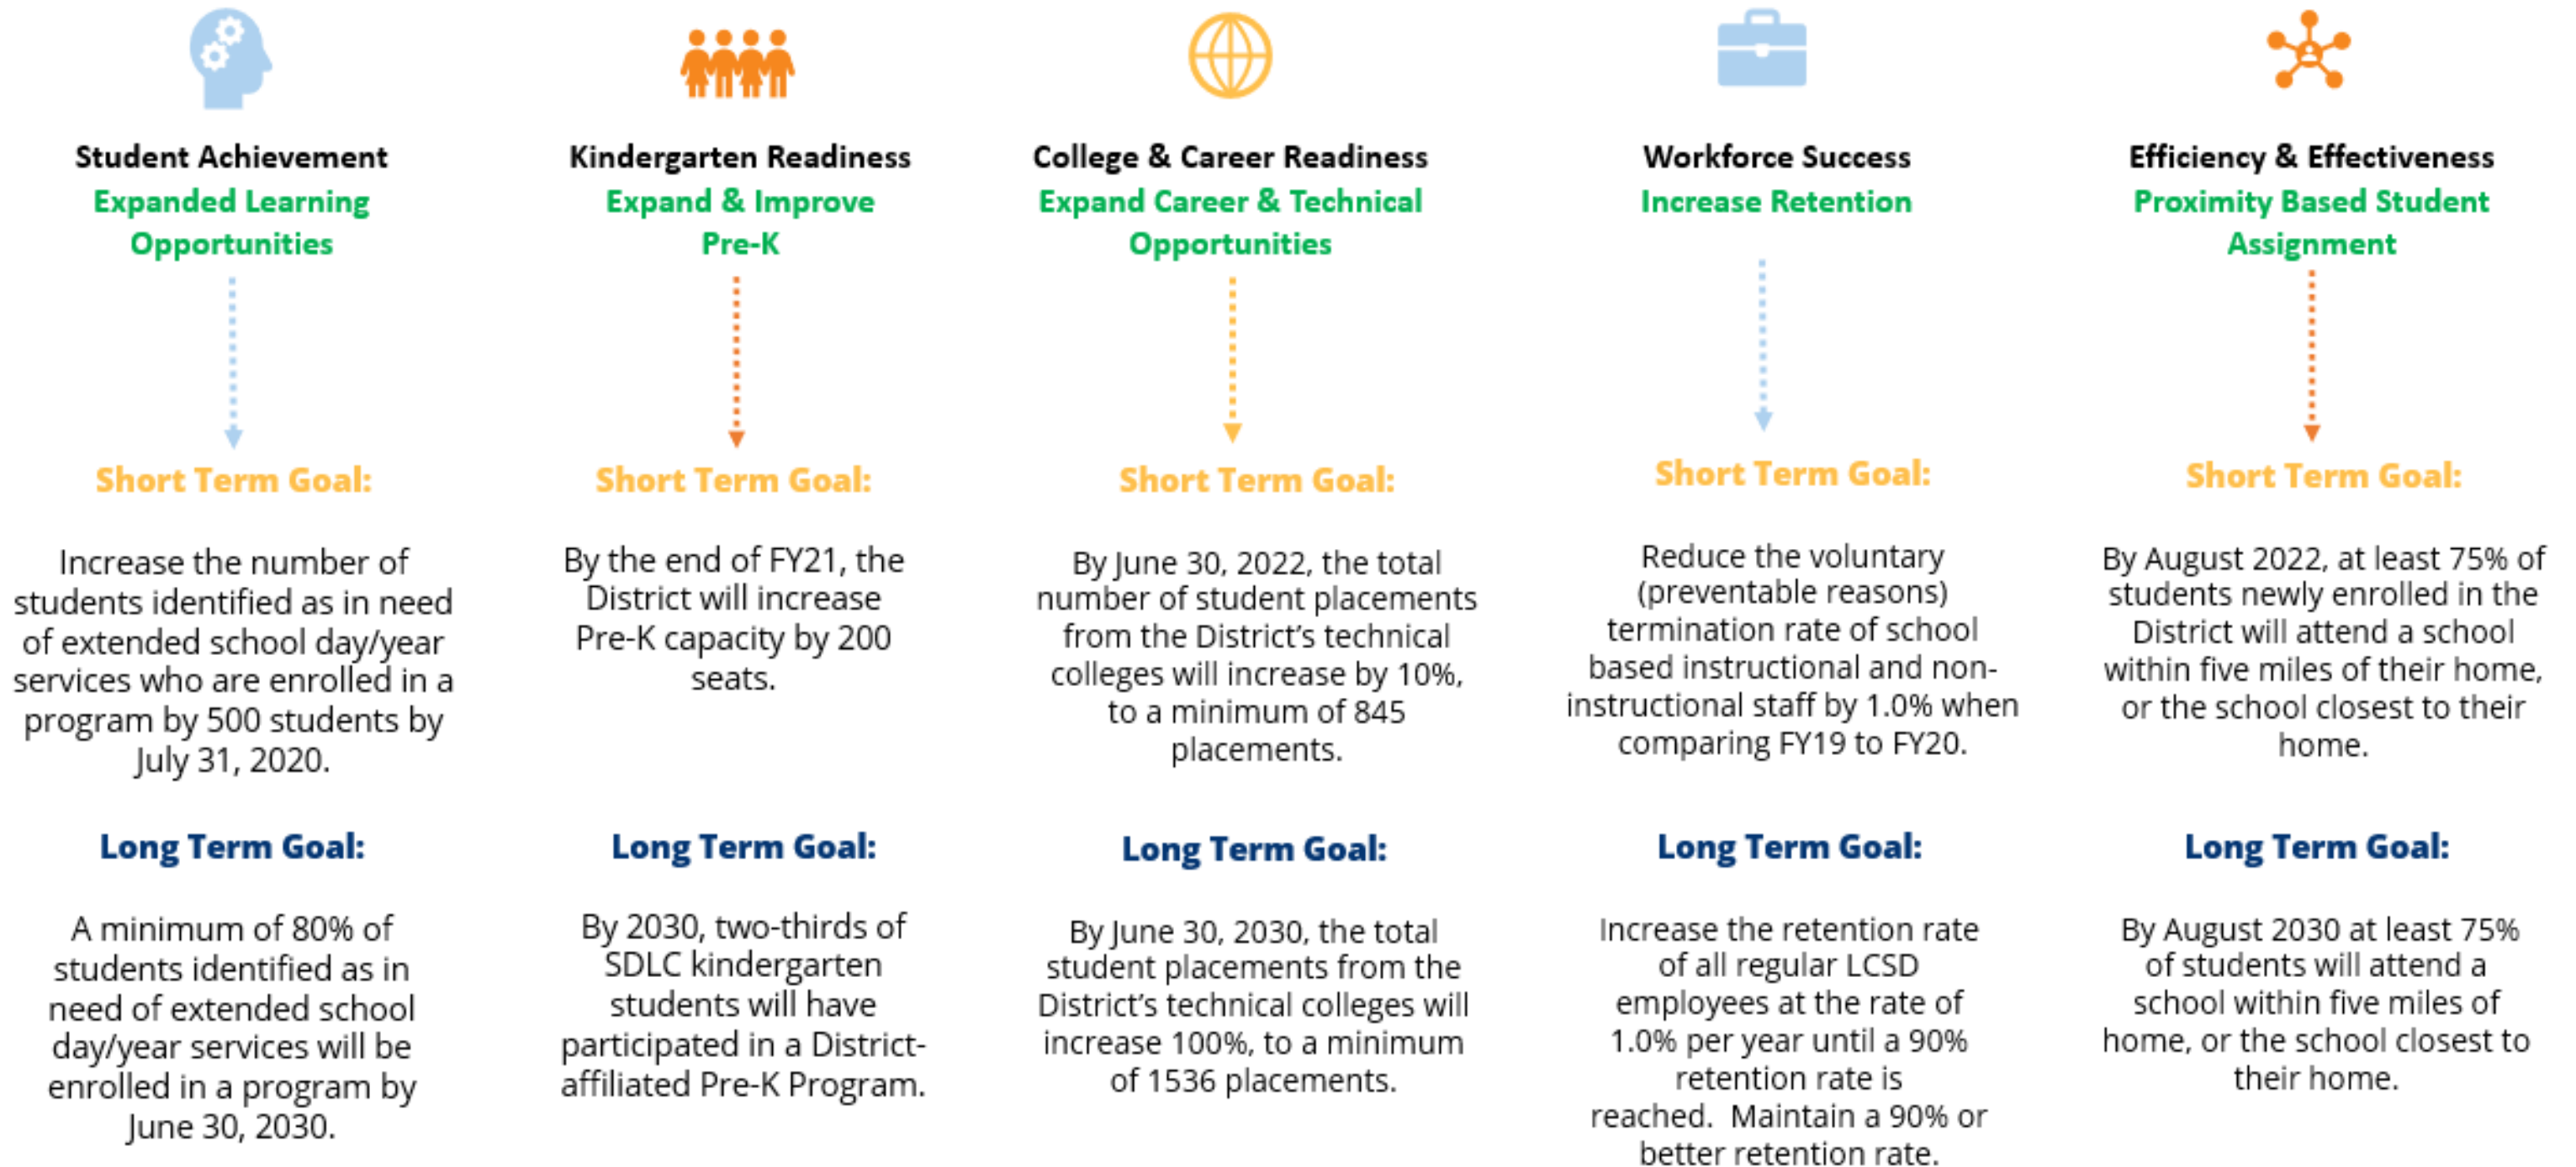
Student Achievement
Expanded Learning Opportunities

Short Term Goal:

Increase the number of students identified as in need of extended school day/year services who are enrolled in a program by 500 students by July 31, 2020.

Long Term Goal:

A minimum of 80% of students identified as in need of extended school day/year services will be enrolled in a program by June 30, 2030.

Kindergarten Readiness
Expand & Improve Pre-K

Short Term Goal:

By the end of FY21, the District will increase Pre-K capacity by 200 seats.

Long Term Goal:

By 2030, two-thirds of SDLC kindergarten students will have participated in a District-affiliated Pre-K Program.

College & Career Readiness
Expand Career & Technical Opportunities

Short Term Goal:

By June 30, 2022, the total number of student placements from the District's technical colleges will increase by 10%, to a minimum of 845 placements.

Long Term Goal:

By June 30, 2030, the total student placements from the District's technical colleges will increase 100%, to a minimum of 1536 placements.

Workforce Success
Increase Retention

Short Term Goal:

Reduce the voluntary (preventable reasons) termination rate of school based instructional and non-instructional staff by 1.0% when comparing FY19 to FY20.

Long Term Goal:

Increase the retention rate of all regular LCSD employees at the rate of 1.0% per year until a 90% retention rate is reached. Maintain a 90% or better retention rate.

Efficiency & Effectiveness
Proximity Based Student Assignment

Short Term Goal:

By August 2022, at least 75% of students newly enrolled in the District will attend a school within five miles of their home, or the school closest to their home.

Long Term Goal:

By August 2030 at least 75% of students will attend a school within five miles of home, or the school closest to their home.